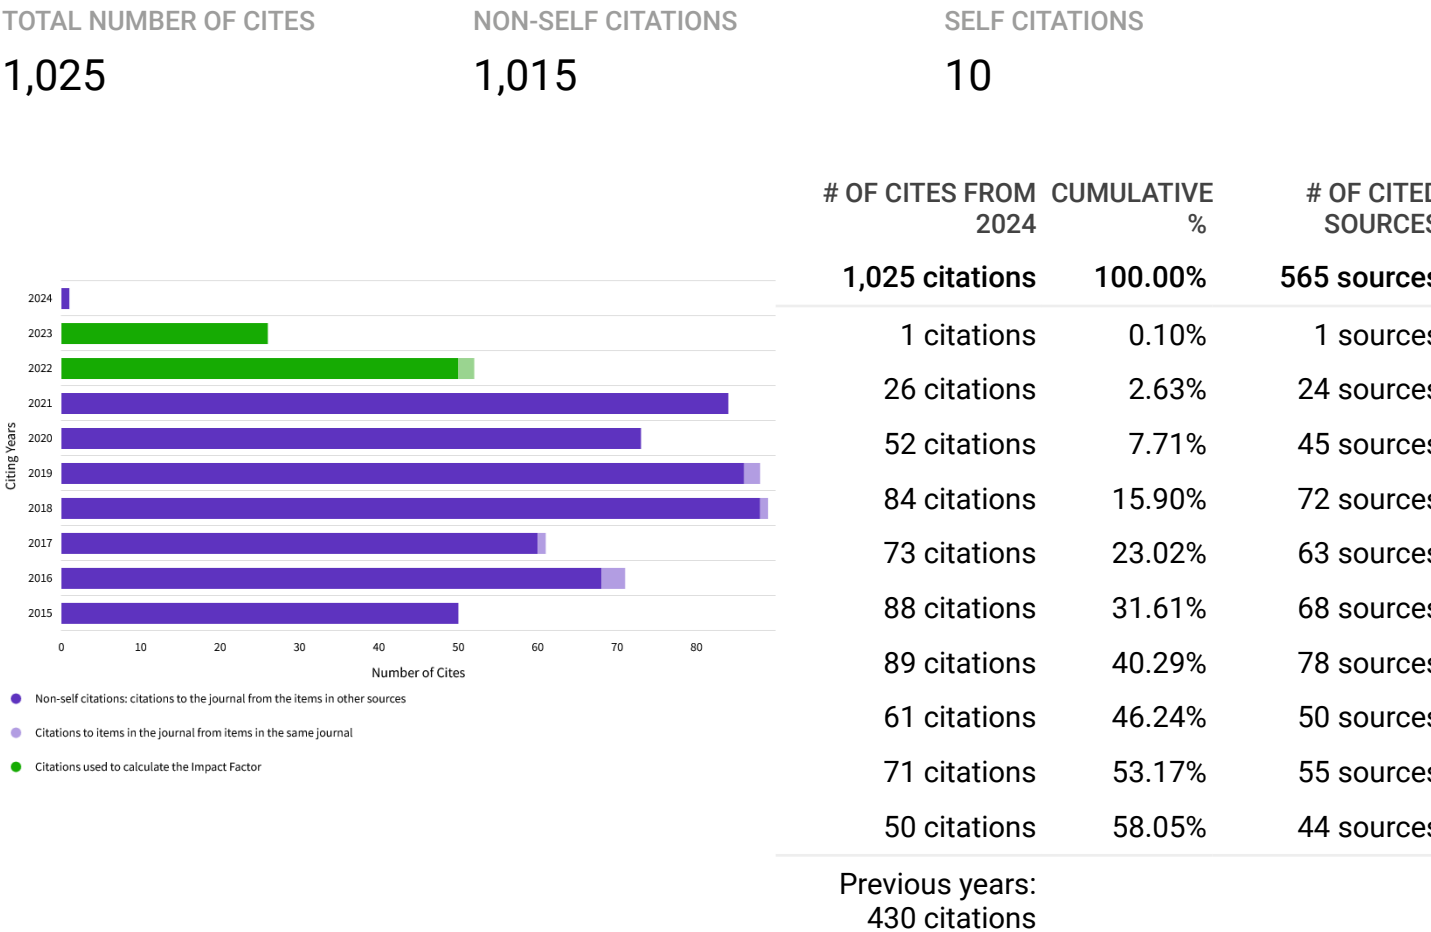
TOTAL NUMBER OF CITES
1,025

NON-SELF CITATIONS
1,015

SELF CITATIONS
10

| # OF CITES FROM 2024 | CUMULATIVE % | # OF CITED SOURCES |
|---|---|---|
| 1,025 citations | 100.00% | 565 sources |
| 1 citations | 0.10% | 1 sources |
| 26 citations | 2.63% | 24 sources |
| 52 citations | 7.71% | 45 sources |
| 84 citations | 15.90% | 72 sources |
| 73 citations | 23.02% | 63 sources |
| 88 citations | 31.61% | 68 sources |
| 89 citations | 40.29% | 78 sources |
| 61 citations | 46.24% | 50 sources |
| 71 citations | 53.17% | 55 sources |
| 50 citations | 58.05% | 44 sources |
| Previous years: 430 citations | | |

Citing Years
2024
2023
2022
2021
2020
2019
2018
2017
2016
2015
0 10 20 30 40 50 60 70 80
Number of Cites

Non-self citations: citations to the journal from the items in other sources
Citations to items in the journal from items in the same journal
Citations used to calculate the Impact Factor